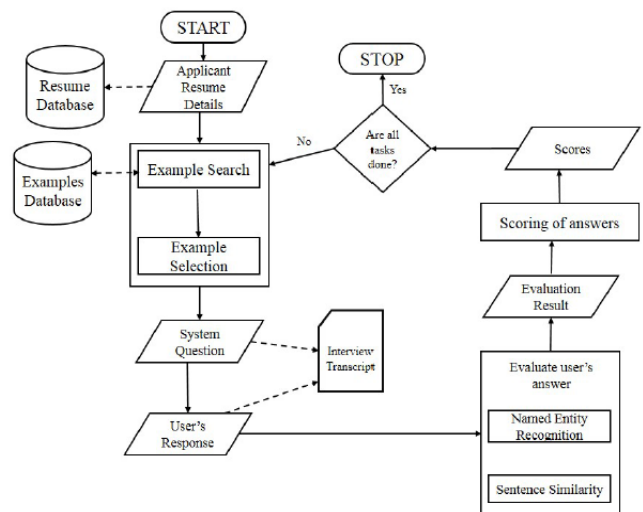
START

Resume Database

Applicant Resume Details

STOP

Yes

No

Are all tasks done?

Scores

Examples Database

Example Search

Example Selection

Scoring of answers

Evaluation Result

System Question

Interview Transcript

Evaluate user's answer

User's Response

Named Entity Recognition

Sentence Similarity